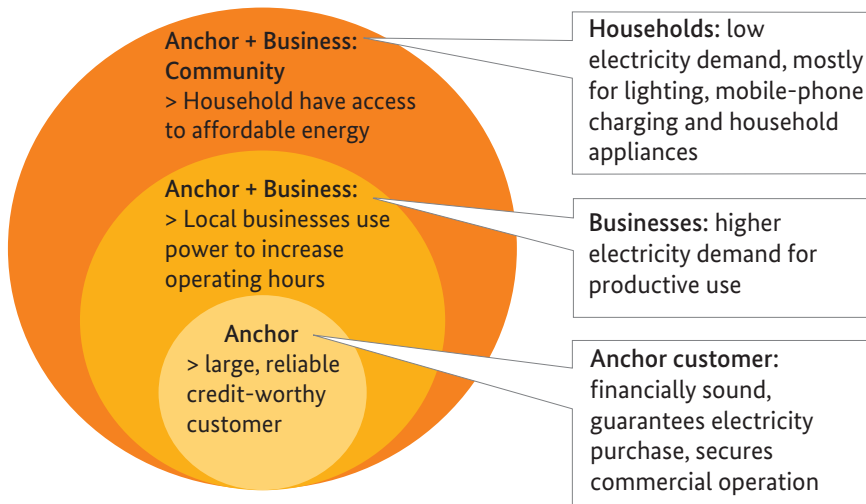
Anchor + Business: Community
> Household have access to affordable energy

Anchor + Business:
> Local businesses use power to increase operating hours

Anchor
> large, reliable credit-worthy customer

Households: low electricity demand, mostly for lighting, mobile-phone charging and household appliances

Businesses: higher electricity demand for productive use

Anchor customer: financially sound, guarantees electricity purchase, secures commercial operation